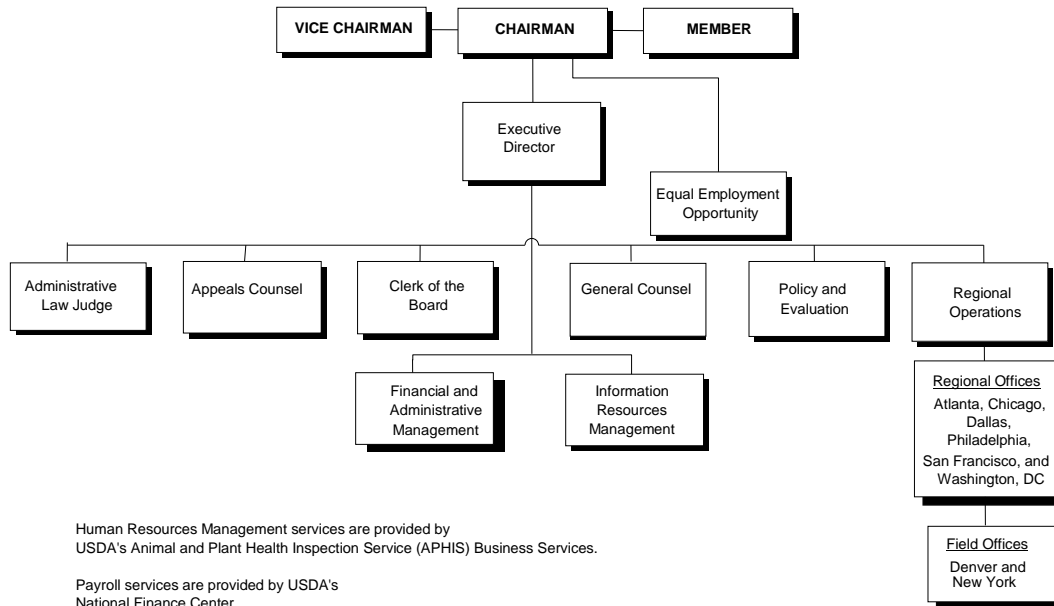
VICE CHAIRMAN

CHAIRMAN

MEMBER

Executive Director

Equal Employment Opportunity

Administrative Law Judge

Appeals Counsel

Clerk of the Board

General Counsel

Policy and Evaluation

Regional Operations

Financial and Administrative Management

Information Resources Management

Regional Offices
Atlanta, Chicago, Dallas, Philadelphia, San Francisco, and Washington, DC

Field Offices
Denver and New York

Human Resources Management services are provided by USDA's Animal and Plant Health Inspection Service (APHIS) Business Services.

Payroll services are provided by USDA's National Finance Center.